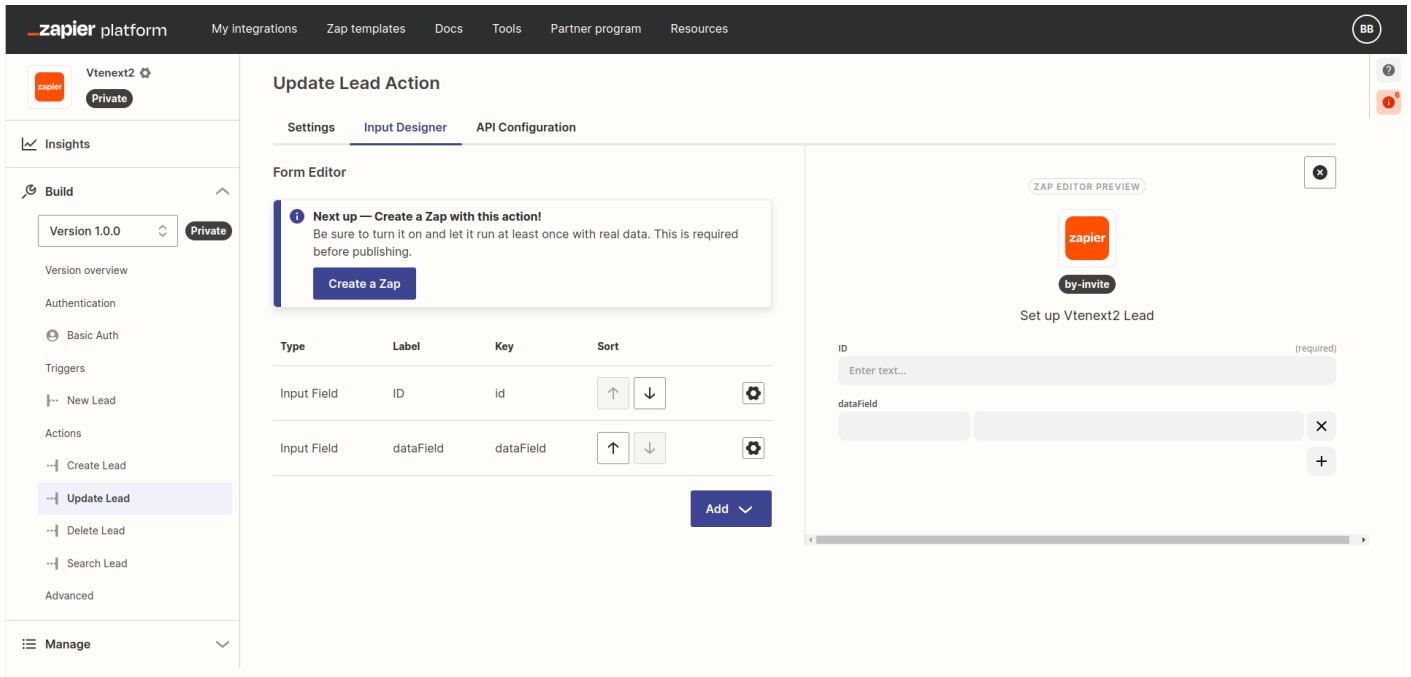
_zapier platform My integrations Zap templates Docs Tools Partner program Resources BB

zapier Vtenext2 Private

Insights

Build

Version 1.0.0 Private

Version overview

Authentication

Basic Auth

Triggers

New Lead

Actions

Create Lead

Update Lead

Delete Lead

Search Lead

Advanced

Manage

Update Lead Action

Settings Input Designer API Configuration

Form Editor

Next up — Create a Zap with this action!
Be sure to turn it on and let it run at least once with real data. This is required before publishing.

Create a Zap

| Type | Label | Key | Sort |
|---|---|---|---|
| Input Field | ID | id | |
| Input Field | dataField | dataField | |

Add

ZAP EDITOR PREVIEW

zapier

by-invite

Set up Vtenext2 Lead

ID (required)

Enter text...

dataField